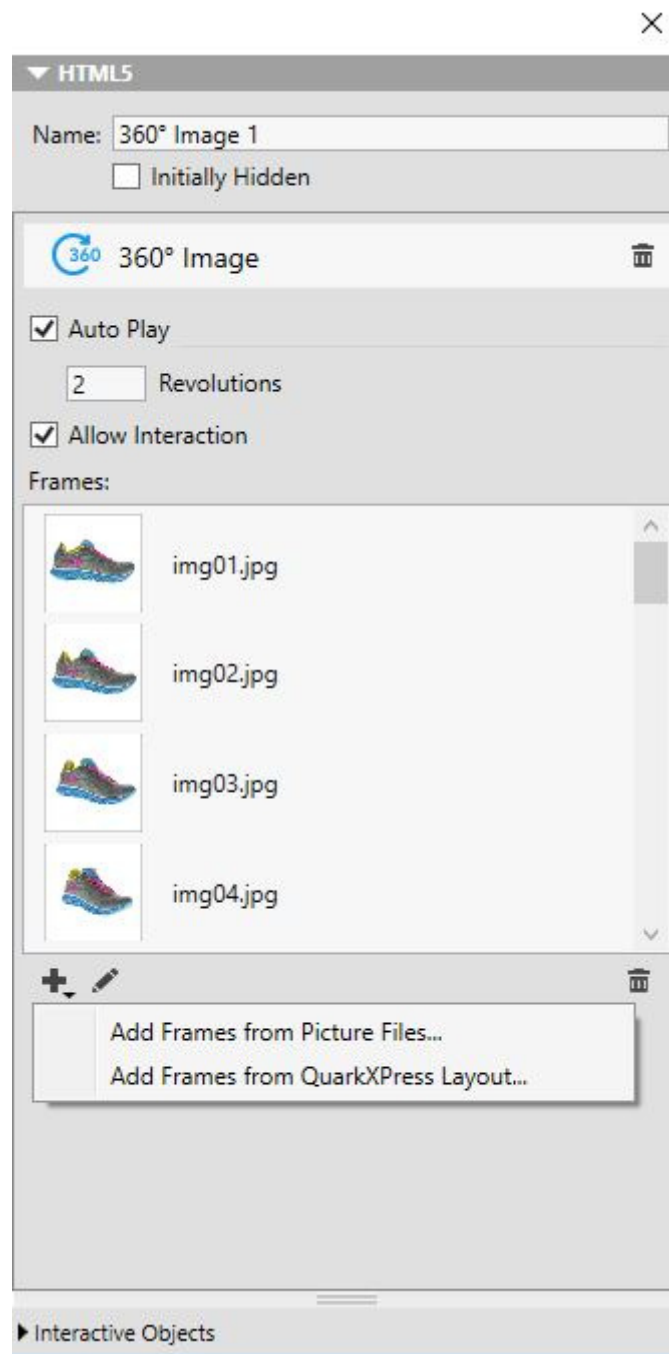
×

HTML5

Name: 360° Image 1

Initially Hidden

360 360° Image

Auto Play

2 Revolutions

Allow Interaction

Frames:

img01.jpg

img02.jpg

img03.jpg

img04.jpg

Add Frames from Picture Files...

Add Frames from QuarkXPress Layout...

Interactive Objects